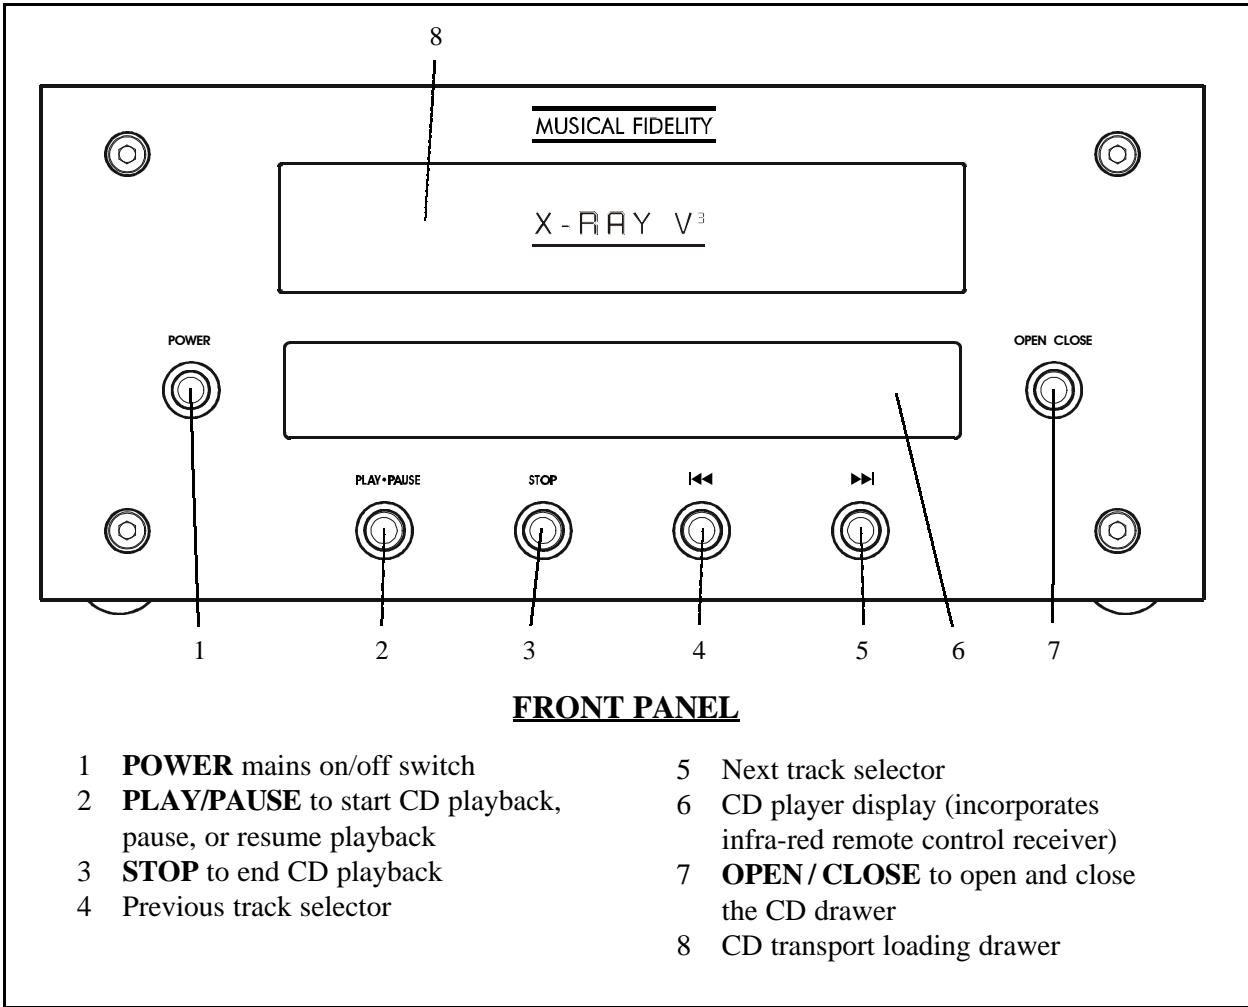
8

MUSICAL FIDELITY

X-RAY $V^3$

POWER

OPEN CLOSE

PLAY•PAUSE

STOP

I◀◀

▶▶I

1 2 3 4 5 6 7

**FRONT PANEL**

1 **POWER** mains on/off switch
2 **PLAY/PAUSE** to start CD playback, pause, or resume playback
3 **STOP** to end CD playback
4 Previous track selector

5 Next track selector
6 CD player display (incorporates infra-red remote control receiver)
7 **OPEN / CLOSE** to open and close the CD drawer
8 CD transport loading drawer